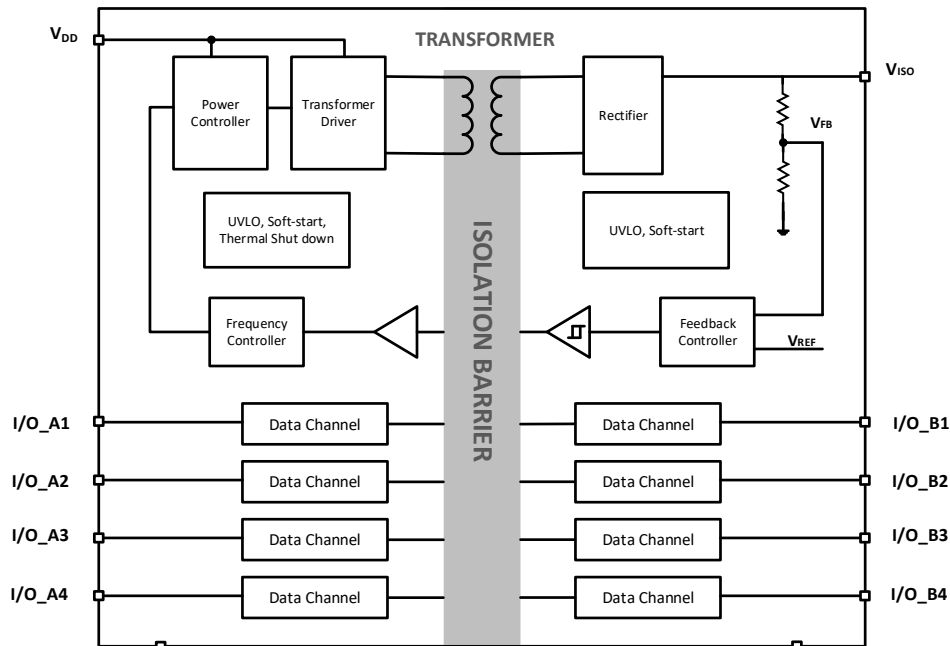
$V_{DD}$

TRANSFORMER

$V_{ISO}$

Power Controller

Transformer Driver

Rectifier

$V_{FB}$

UVLO, Soft-start, Thermal Shut down

ISOLATION BARRIER

UVLO, Soft-start

Frequency Controller

Feedback Controller

$V_{REF}$

I/O_A1

Data Channel

Data Channel

I/O_B1

I/O_A2

Data Channel

Data Channel

I/O_B2

I/O_A3

Data Channel

Data Channel

I/O_B3

I/O_A4

Data Channel

Data Channel

I/O_B4